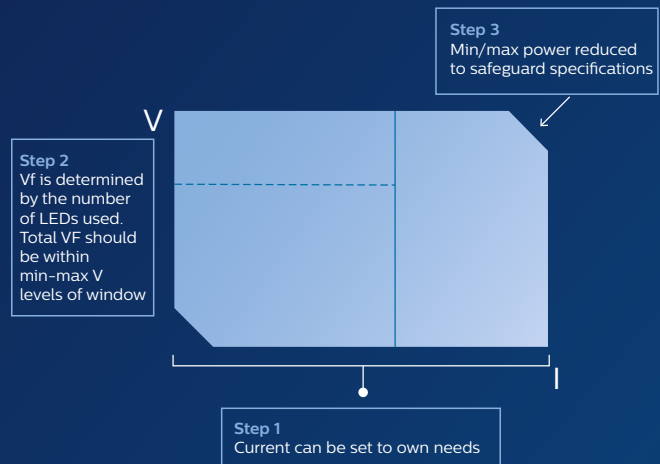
Step 3
Min/max power reduced to safeguard specifications

V

Step 2
Vf is determined by the number of LEDs used. Total VF should be within min-max V levels of window

I

Step 1
Current can be set to own needs